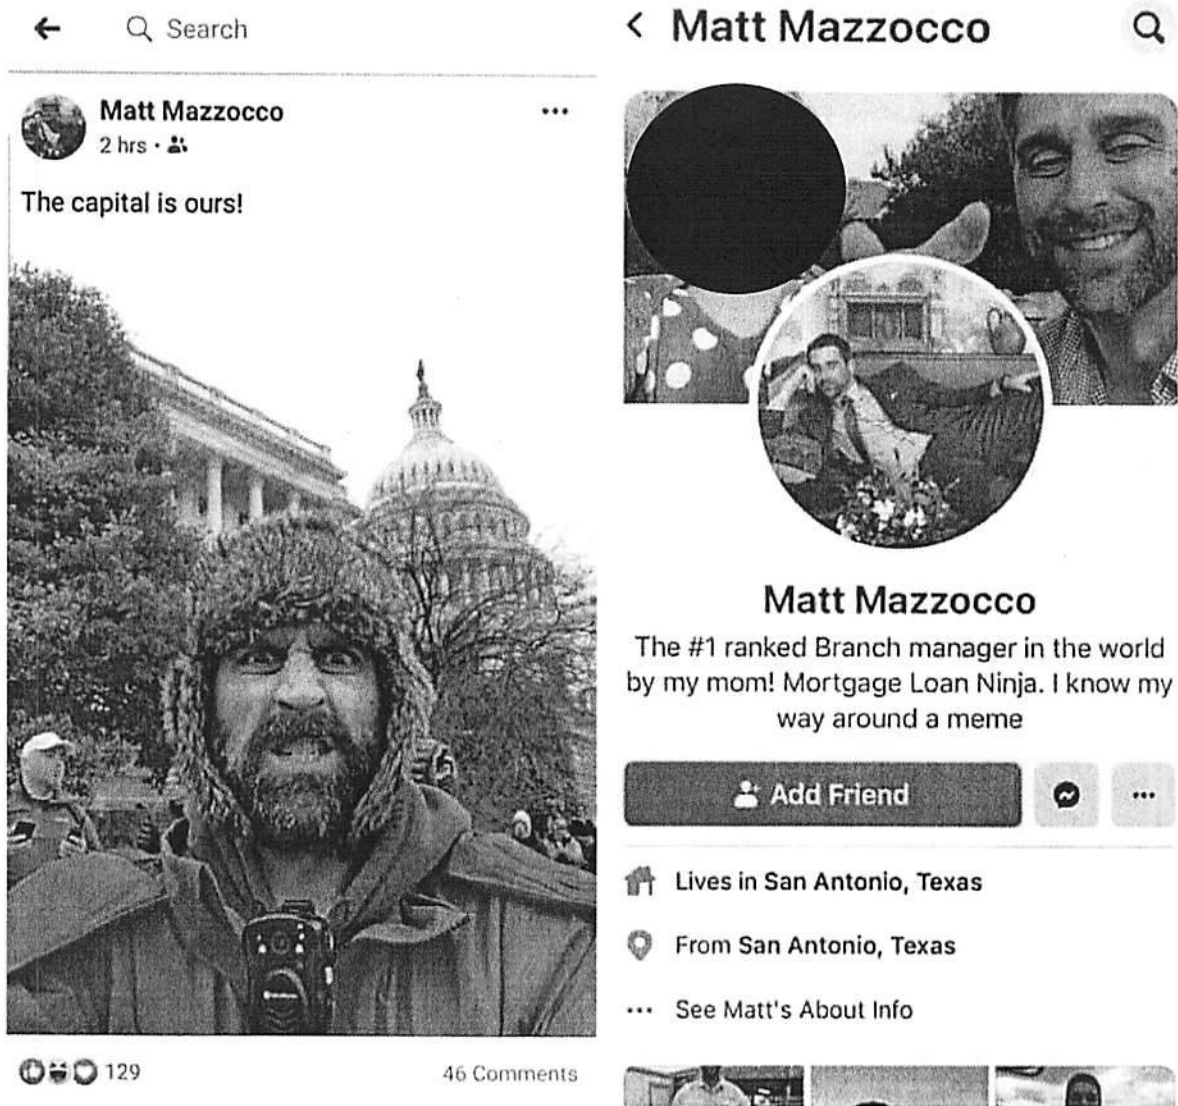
Search

Matt Mazzocco
2 hrs ·

The capital is ours!

129

46 Comments

Matt Mazzocco

Matt Mazzocco

The #1 ranked Branch manager in the world by my mom! Mortgage Loan Ninja. I know my way around a meme

Add Friend

Lives in San Antonio, Texas

From San Antonio, Texas

See Matt's About Info